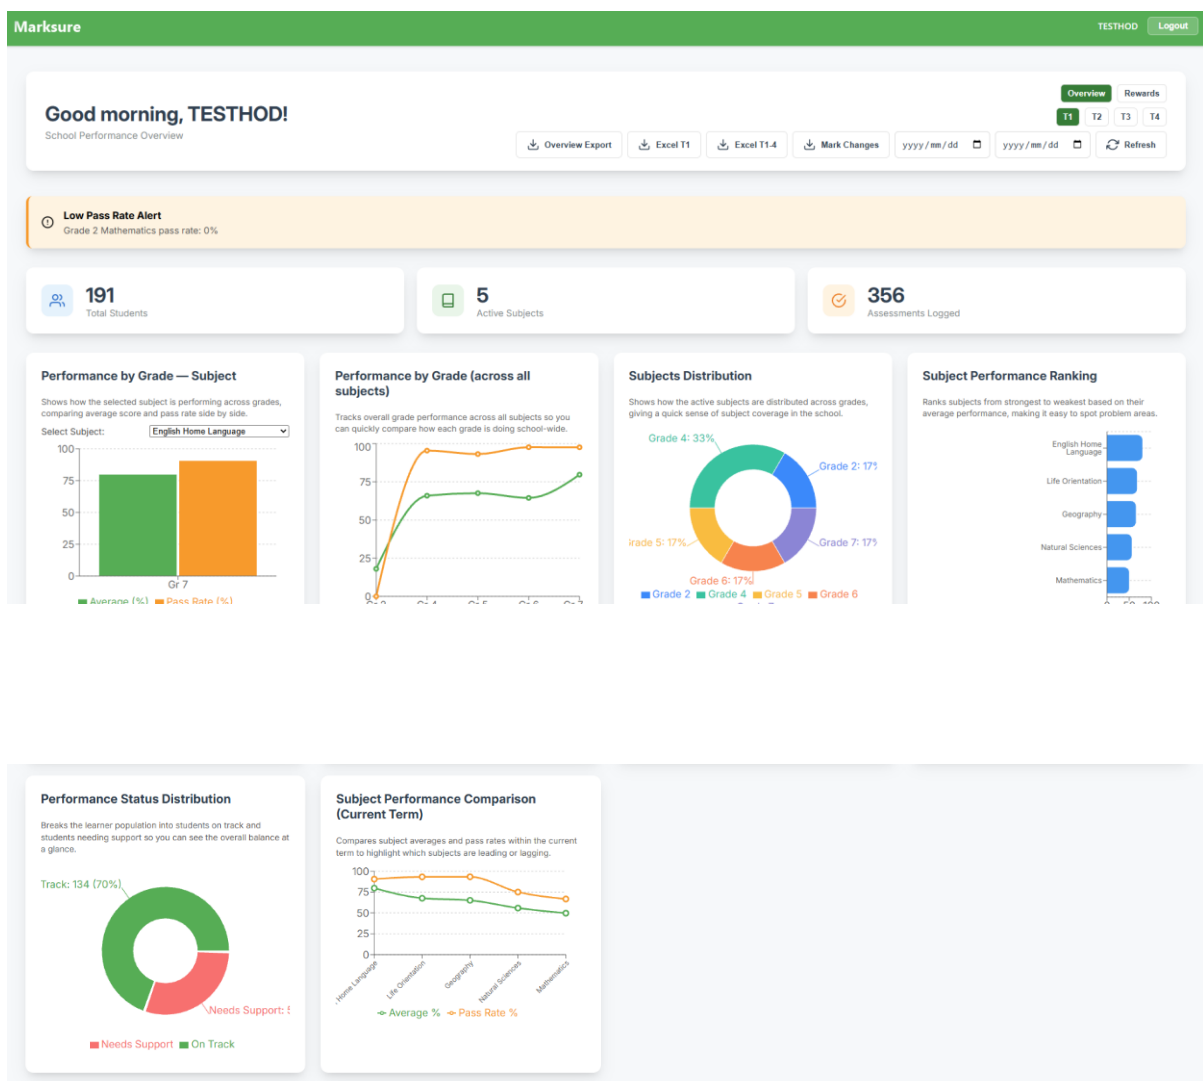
Marksure

TESTHOD Logout

Good morning, TESTHOD!
School Performance Overview

Overview Rewards
T1 T2 T3 T4

Overview Export | Excel T1 | Excel T1-4 | Mark Changes | yyyy/mm/dd | yyyy/mm/dd | Refresh

Low Pass Rate Alert
Grade 2 Mathematics pass rate: 0%

191
Total Students

5
Active Subjects

356
Assessments Logged

Performance by Grade — Subject
Shows how the selected subject is performing across grades, comparing average score and pass rate side by side.
Select Subject: English Home Language
100
75
50
25
0
Gr 7
Average (%) Pass Rate (%)

Performance by Grade (across all subjects)
Tracks overall grade performance across all subjects so you can quickly compare how each grade is doing school-wide.
100
75
50
25
0

Subjects Distribution
Shows how the active subjects are distributed across grades, giving a quick sense of subject coverage in the school.
Grade 4: 33%
Grade 2: 17%
Grade 7: 17%
Grade 6: 17%
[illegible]rade 5: 17%
Grade 2 Grade 4 Grade 5 Grade 6

Subject Performance Ranking
Ranks subjects from strongest to weakest based on their average performance, making it easy to spot problem areas.
English Home Language
Life Orientation
Geography
Natural Sciences
Mathematics

Performance Status Distribution
Breaks the learner population into students on track and students needing support so you can see the overall balance at a glance.
Track: 134 (70%)
Needs Support: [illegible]
Needs Support On Track

Subject Performance Comparison (Current Term)
Compares subject averages and pass rates within the current term to highlight which subjects are leading or lagging.
100
75
50
25
0
Home Language
Life Orientation
Geography
Natural Sciences
Mathematics
Average % Pass Rate %